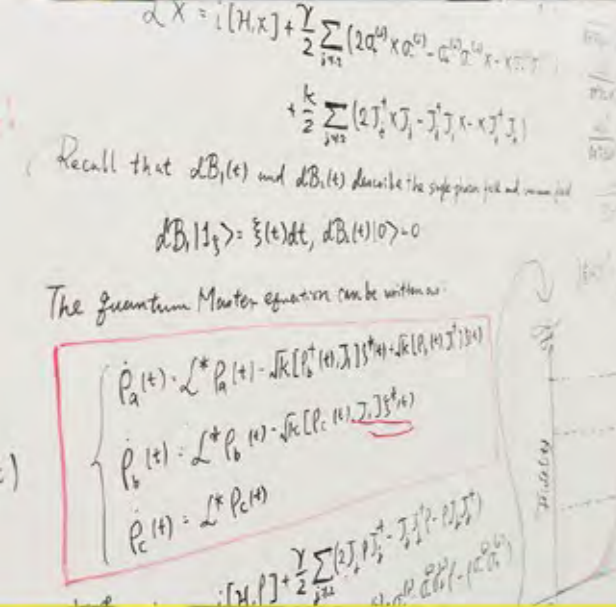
$\mathcal{L}X = i[H,X] + \frac{\gamma}{2}\sum_{j=1}(2a^{(j)\dagger}Xa^{(j)} - a^{(j)\dagger}a^{(j)}X - X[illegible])$

$+ \frac{k}{2}\sum_{j=2}(2J_j^\dagger XJ_j - J_j^\dagger J_j X - XJ_j^\dagger J_j)$

Recall that $dB_1(t)$ and $dB_1(t)$ describe the single-photon field and vacuum field

$dB_1|1_\xi\rangle = \xi(t)dt$, $dB_1(t)|0\rangle = 0$

The Quantum Master equation can be written as

$\dot{\rho}_a(t) = \mathcal{L}^*\rho_a(t) - \sqrt{k}[\rho_b^\dagger(t), J_1]\xi^*(t) - \sqrt{k}[\rho_b(t), J_1^\dagger]\xi(t)$

$\dot{\rho}_b(t) = \mathcal{L}^*\rho_b(t) - \sqrt{k}[\rho_c(t), J_1]\xi^*(t)$

$\dot{\rho}_c(t) = \mathcal{L}^*\rho_c(t)$

$i[H,\rho] + \frac{\gamma}{2}\sum_{j=1}(2J_j\rho J_j^\dagger - J_j^\dagger J_j\rho - \rho J_j^\dagger J_j)$

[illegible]